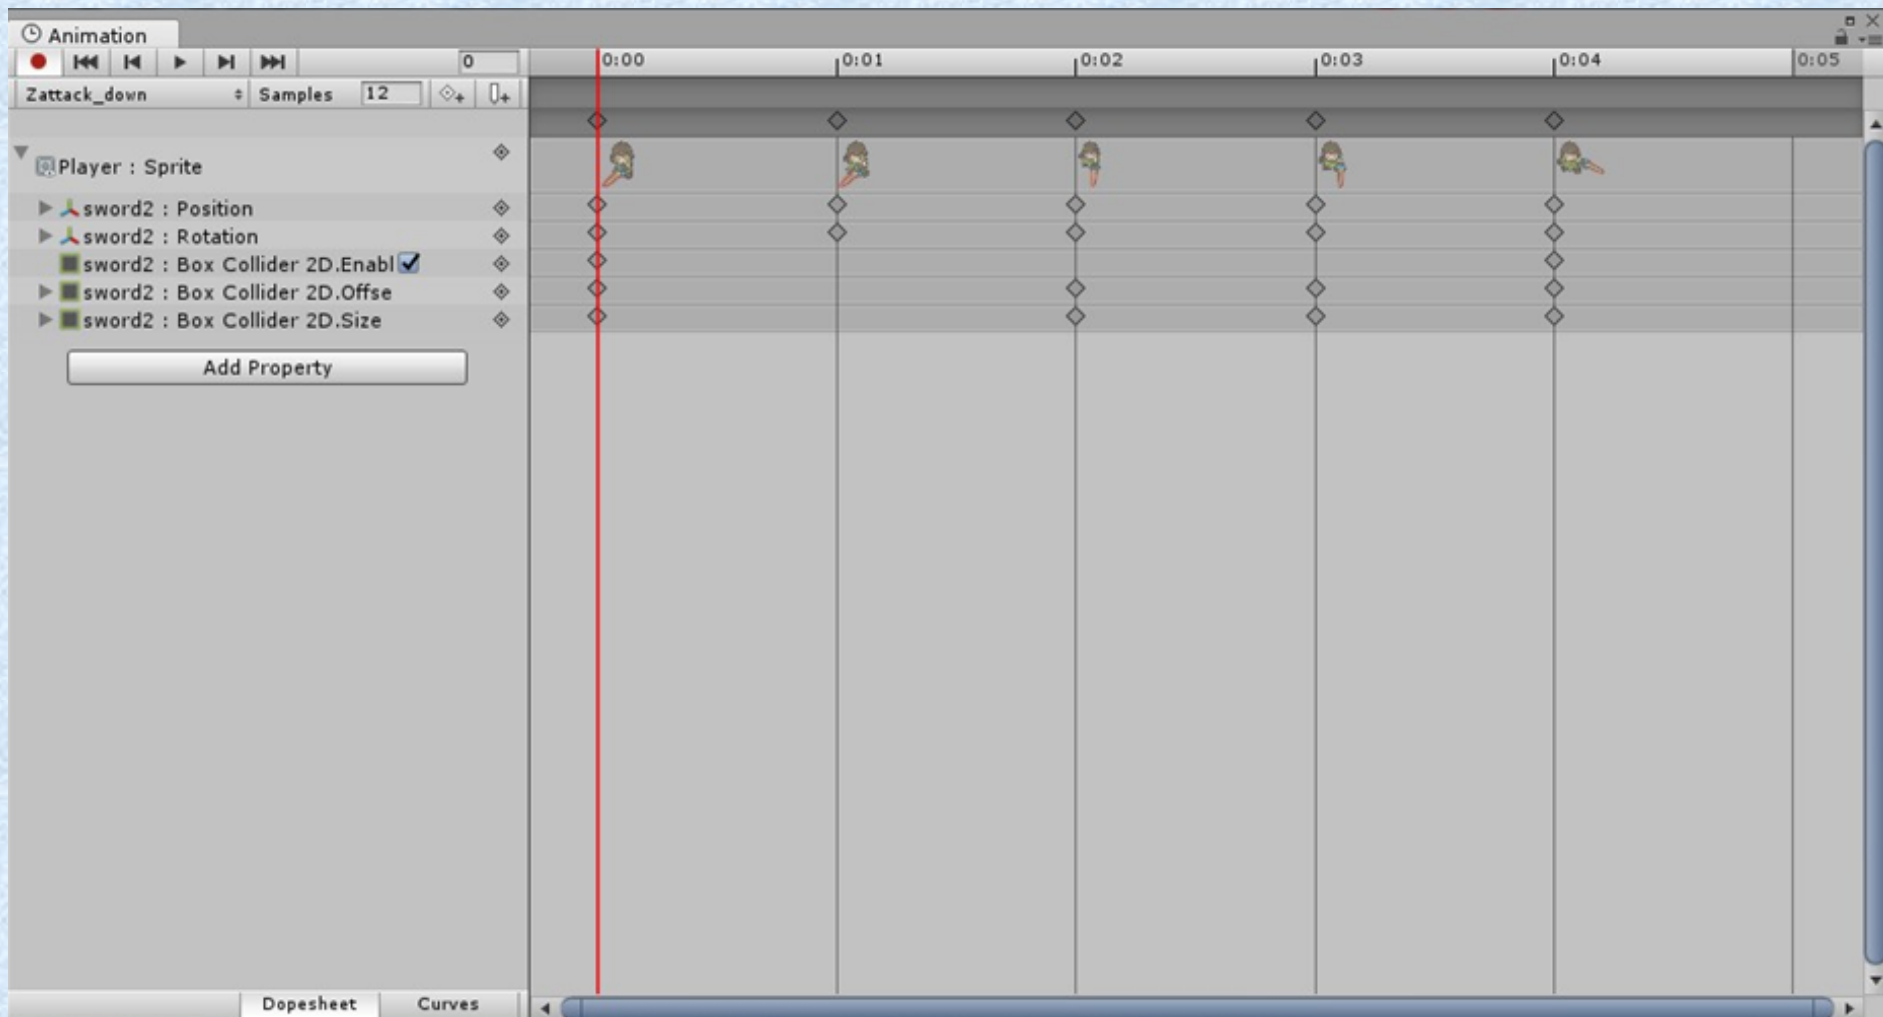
Animation

0

0:00 0:01 0:02 0:03 0:04 0:05

Zattack_down Samples 12

Player : Sprite
sword2 : Position
sword2 : Rotation
sword2 : Box Collider 2D.Enabl
sword2 : Box Collider 2D.Offse
sword2 : Box Collider 2D.Size

Add Property

Dopesheet Curves